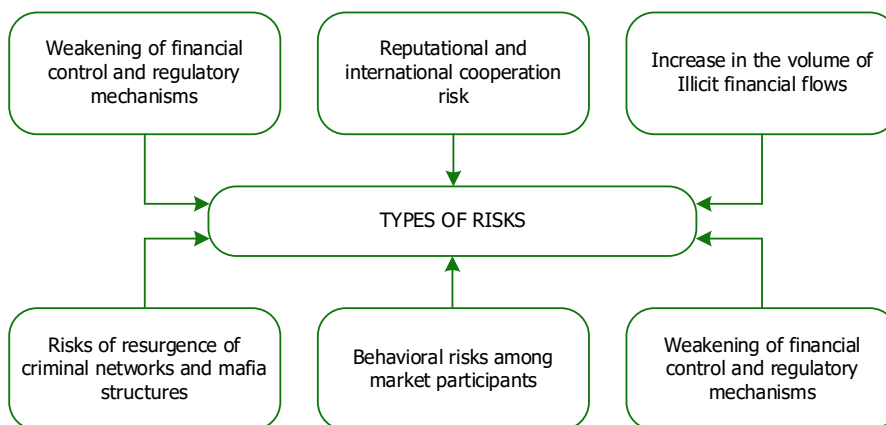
Weakening of financial control and regulatory mechanisms

Reputational and international cooperation risk

Increase in the volume of Illicit financial flows

TYPES OF RISKS

Risks of resurgence of criminal networks and mafia structures

Behavioral risks among market participants

Weakening of financial control and regulatory mechanisms